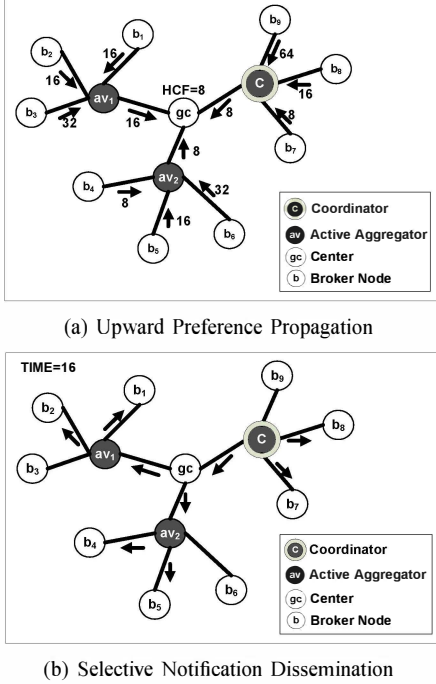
$b_2$ $b_1$ $b_9$
16
64
16
HCF=8
C
$b_8$
$av_1$
gc
8
16
$b_3$
32
16
8
8
$b_7$
8
$av_2$
32
$b_4$
8
16
$b_6$
$b_5$
C Coordinator
av Active Aggregator
gc Center
b Broker Node

(a) Upward Preference Propagation

TIME=16
$b_9$
$b_1$
$b_2$
C
$b_8$
$av_1$
gc
$b_3$
$b_7$
$av_2$
$b_4$
$b_6$
$b_5$
C Coordinator
av Active Aggregator
gc Center
b Broker Node

(b) Selective Notification Dissemination